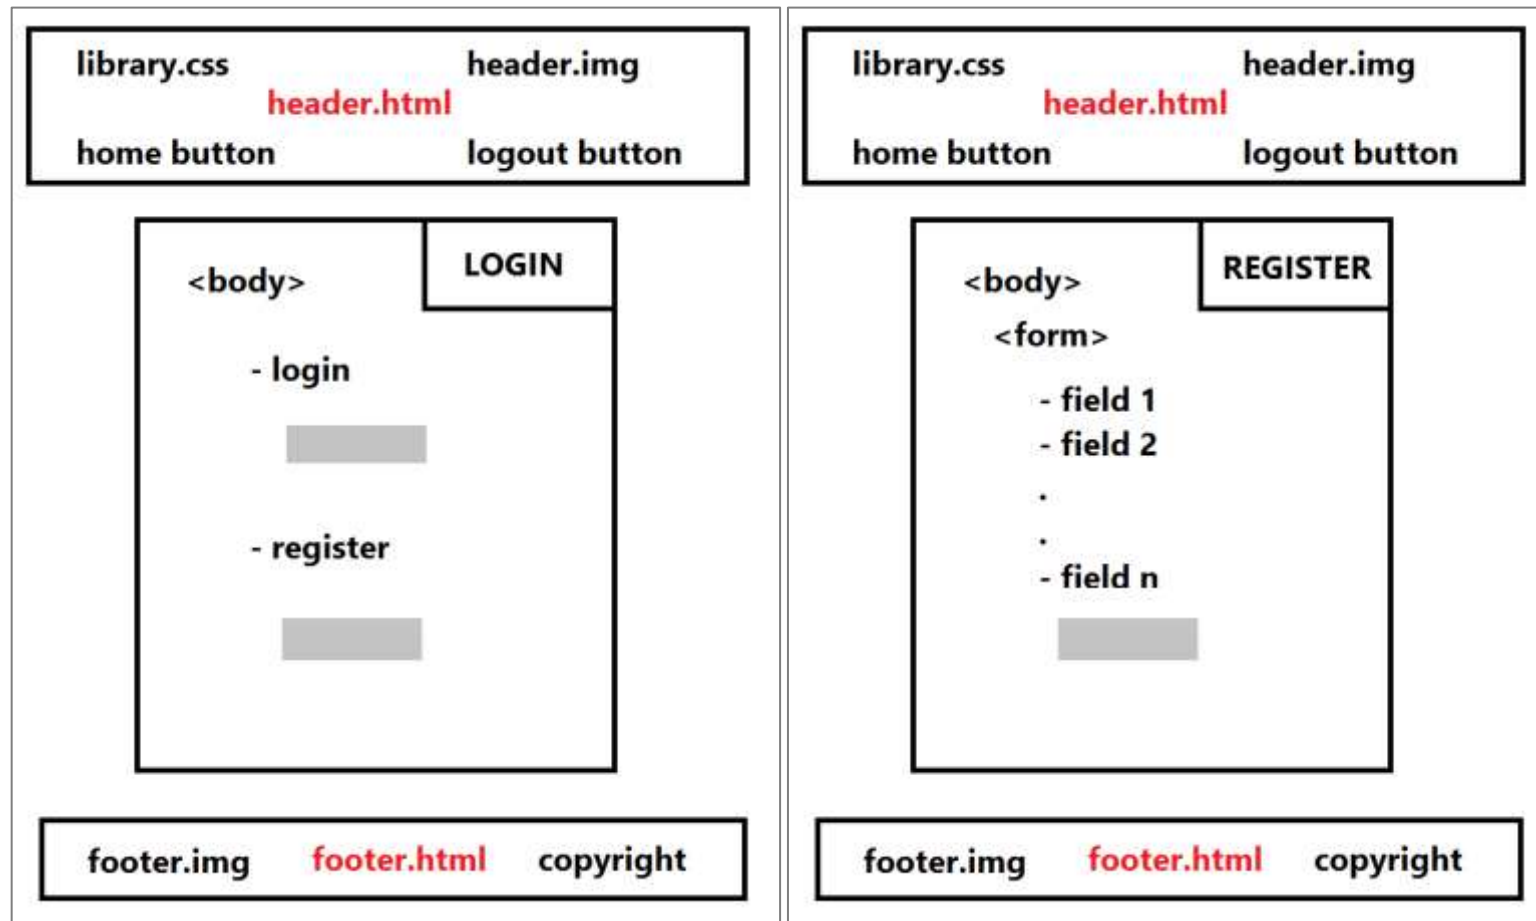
library.css header.img
header.html
home button logout button

<body>
LOGIN

- login

- register

footer.img footer.html copyright

library.css header.img
header.html
home button logout button

<body>
REGISTER
<form>

- field 1
- field 2
.
.
- field n

footer.img footer.html copyright